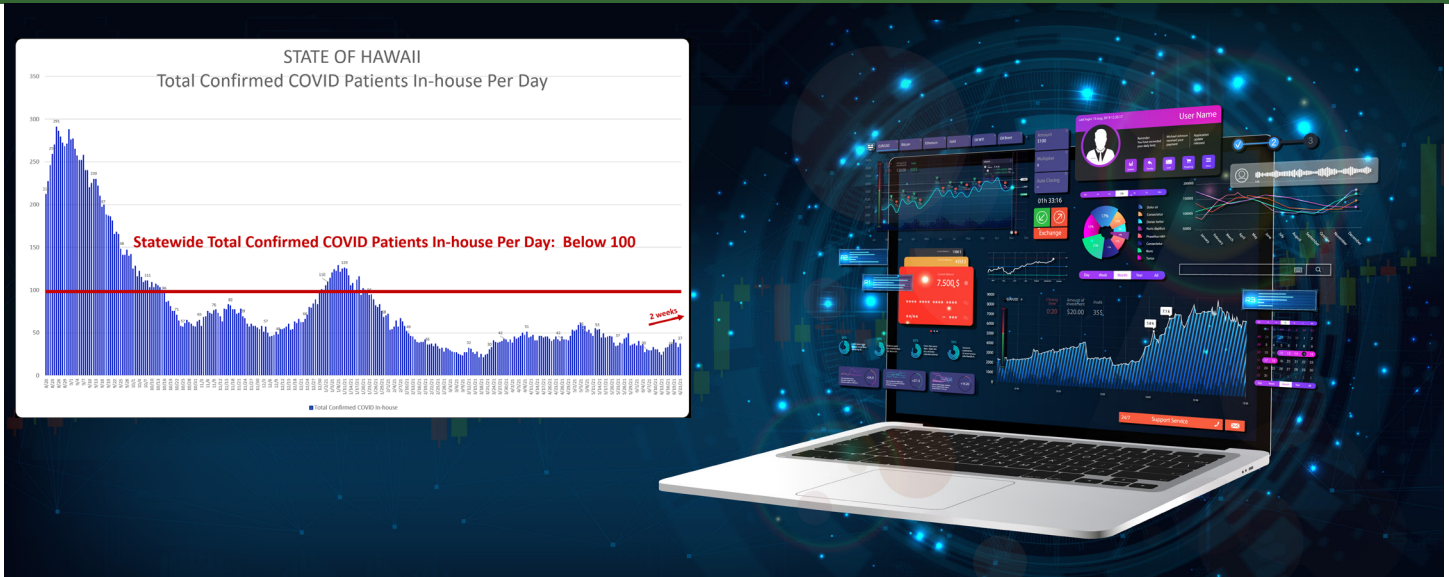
STATE OF HAWAII
Total Confirmed COVID Patients In-house Per Day

350
300
250
200
150
100
50
0

291

Statewide Total Confirmed COVID Patients In-house Per Day: Below 100

2 weeks

Total Confirmed COVID In-house

User Name

Exchange

01h 33:16

7.500,$

$20.00

355

Support Service